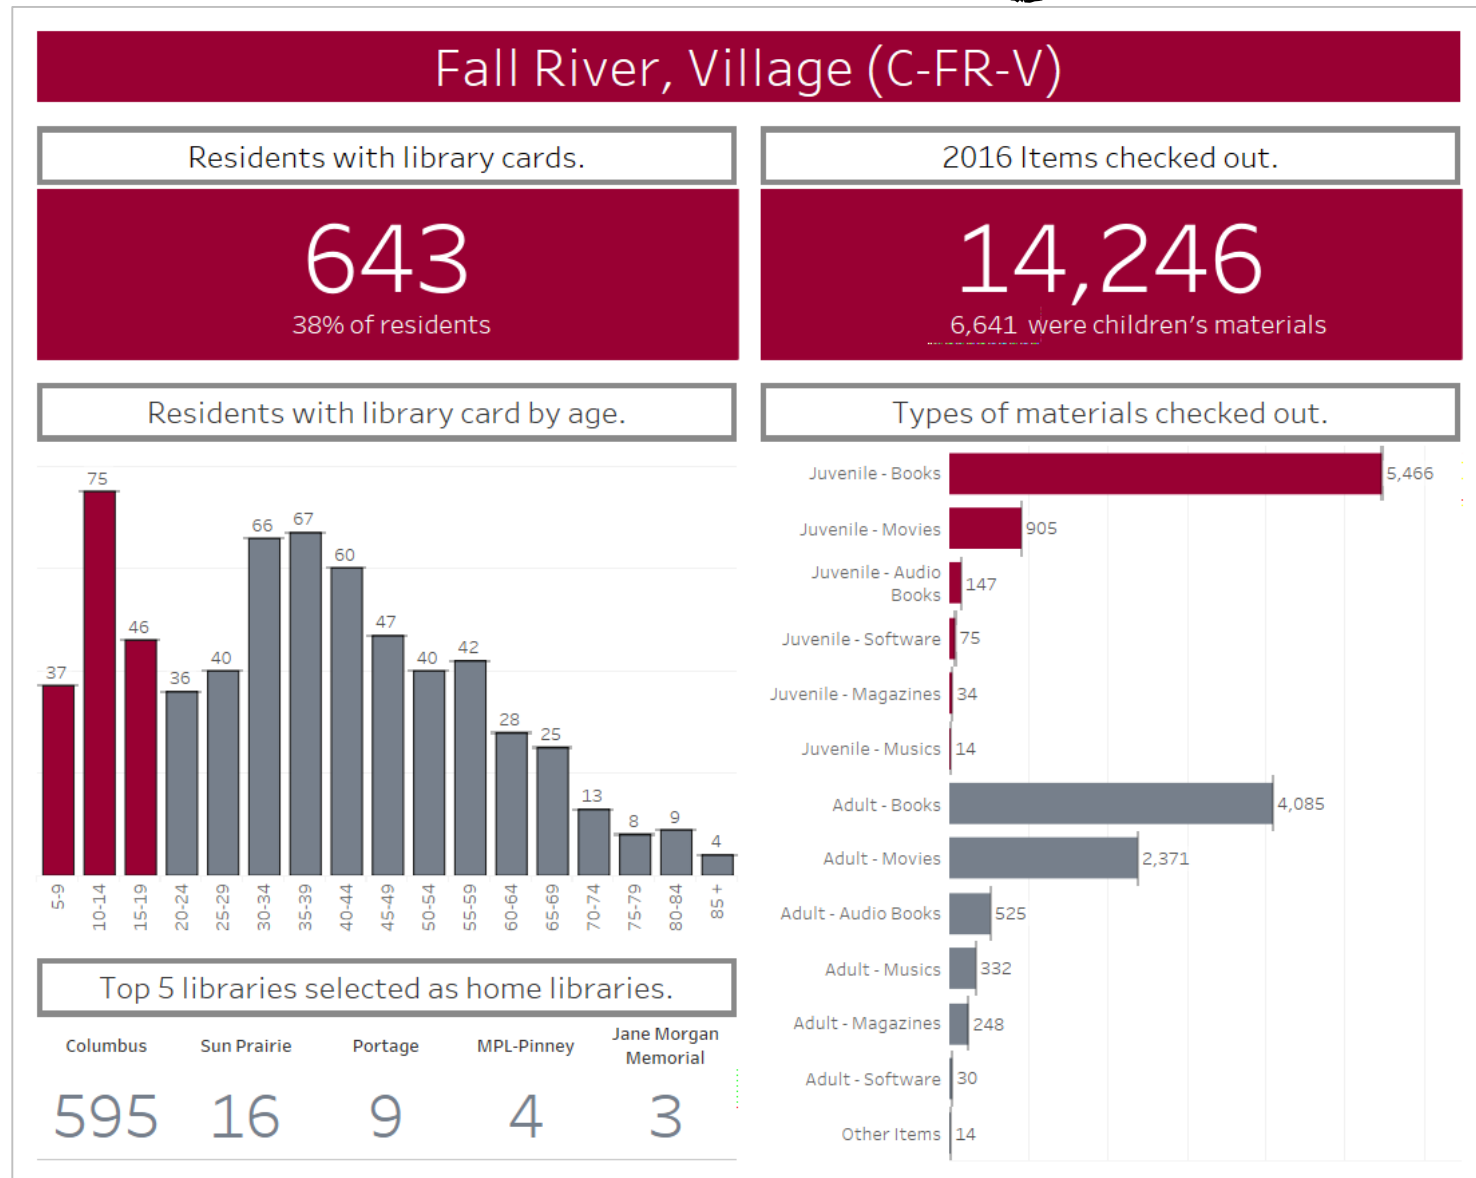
Fall River, Village (C-FR-V)

Residents with library cards.

643
38% of residents

2016 Items checked out.

14,246
6,641 were children's materials

Residents with library card by age.

| 5-9 | 10-14 | 15-19 | 20-24 | 25-29 | 30-34 | 35-39 | 40-44 | 45-49 | 50-54 | 55-59 | 60-64 | 65-69 | 70-74 | 75-79 | 80-84 | 85 + |
|---|---|---|---|---|---|---|---|---|---|---|---|---|---|---|---|---|
| 37 | 75 | 46 | 36 | 40 | 66 | 67 | 60 | 47 | 40 | 42 | 28 | 25 | 13 | 8 | 9 | 4 |

Types of materials checked out.

| Type | Count |
|---|---|
| Juvenile - Books | 5,466 |
| Juvenile - Movies | 905 |
| Juvenile - Audio Books | 147 |
| Juvenile - Software | 75 |
| Juvenile - Magazines | 34 |
| Juvenile - Musics | 14 |
| Adult - Books | 4,085 |
| Adult - Movies | 2,371 |
| Adult - Audio Books | 525 |
| Adult - Musics | 332 |
| Adult - Magazines | 248 |
| Adult - Software | 30 |
| Other Items | 14 |

Top 5 libraries selected as home libraries.

| Columbus | Sun Prairie | Portage | MPL-Pinney | Jane Morgan Memorial |
|---|---|---|---|---|
| 595 | 16 | 9 | 4 | 3 |